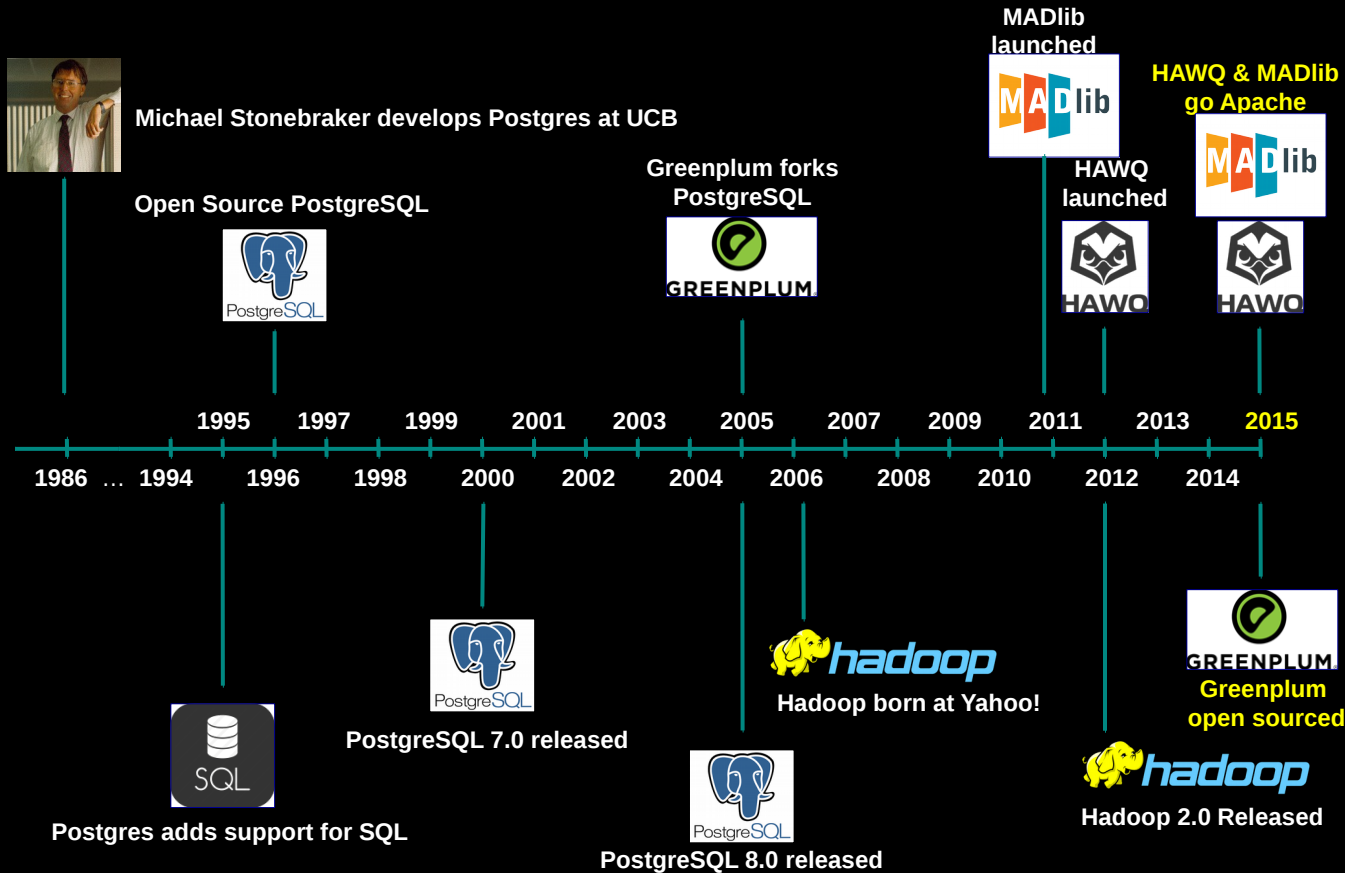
MADlib launched

HAWQ & MADlib go Apache

Michael Stonebraker develops Postgres at UCB

MADlib

MADlib

HAWQ launched

Greenplum forks PostgreSQL

Open Source PostgreSQL

GREENPLUM

PostgreSQL

HAWQ

HAWQ

1995 1997 1999 2001 2003 2005 2007 2009 2011 2013 2015

1986 … 1994 1996 1998 2000 2002 2004 2006 2008 2010 2012 2014

hadoop

GREENPLUM

Hadoop born at Yahoo!

Greenplum open sourced

PostgreSQL

PostgreSQL 7.0 released

hadoop

SQL

PostgreSQL

Hadoop 2.0 Released

Postgres adds support for SQL

PostgreSQL 8.0 released